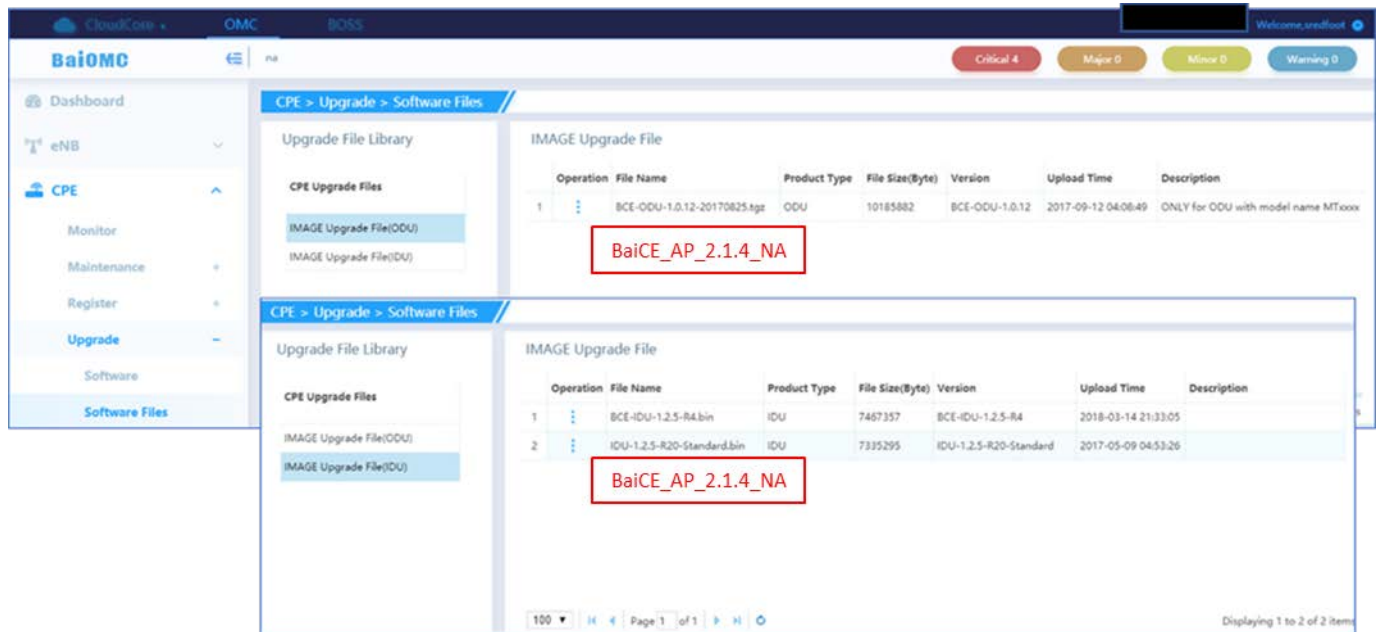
CloudCore OMC BOSS

Welcome,sredfoot

BaiOMC

na

Critical 4 Major 0 Minor 0 Warning 0

Dashboard

eNB

CPE

Monitor

Maintenance

Register

Upgrade

Software

Software Files

CPE > Upgrade > Software Files

Upgrade File Library

CPE Upgrade Files

IMAGE Upgrade File(ODU)

IMAGE Upgrade File(IDU)

IMAGE Upgrade File

| | Operation | File Name | Product Type | File Size(Byte) | Version | Upload Time | Description |
|---|---|---|---|---|---|---|---|
| 1 | ⋮ | BCE-ODU-1.0.12-20170825.tgz | ODU | 10185882 | BCE-ODU-1.0.12 | 2017-09-12 04:08:49 | ONLY for ODU with model name MTxxxx |

BaiCE_AP_2.1.4_NA

CPE > Upgrade > Software Files

Upgrade File Library

CPE Upgrade Files

IMAGE Upgrade File(ODU)

IMAGE Upgrade File(IDU)

IMAGE Upgrade File

| | Operation | File Name | Product Type | File Size(Byte) | Version | Upload Time | Description |
|---|---|---|---|---|---|---|---|
| 1 | ⋮ | BCE-IDU-1.2.5-R4.bin | IDU | 7467357 | BCE-IDU-1.2.5-R4 | 2018-03-14 21:33:05 | |
| 2 | ⋮ | IDU-1.2.5-R20-Standard.bin | IDU | 7335295 | IDU-1.2.5-R20-Standard | 2017-05-09 04:53:26 | |

BaiCE_AP_2.1.4_NA

100 Page 1 of 1

Displaying 1 to 2 of 2 items